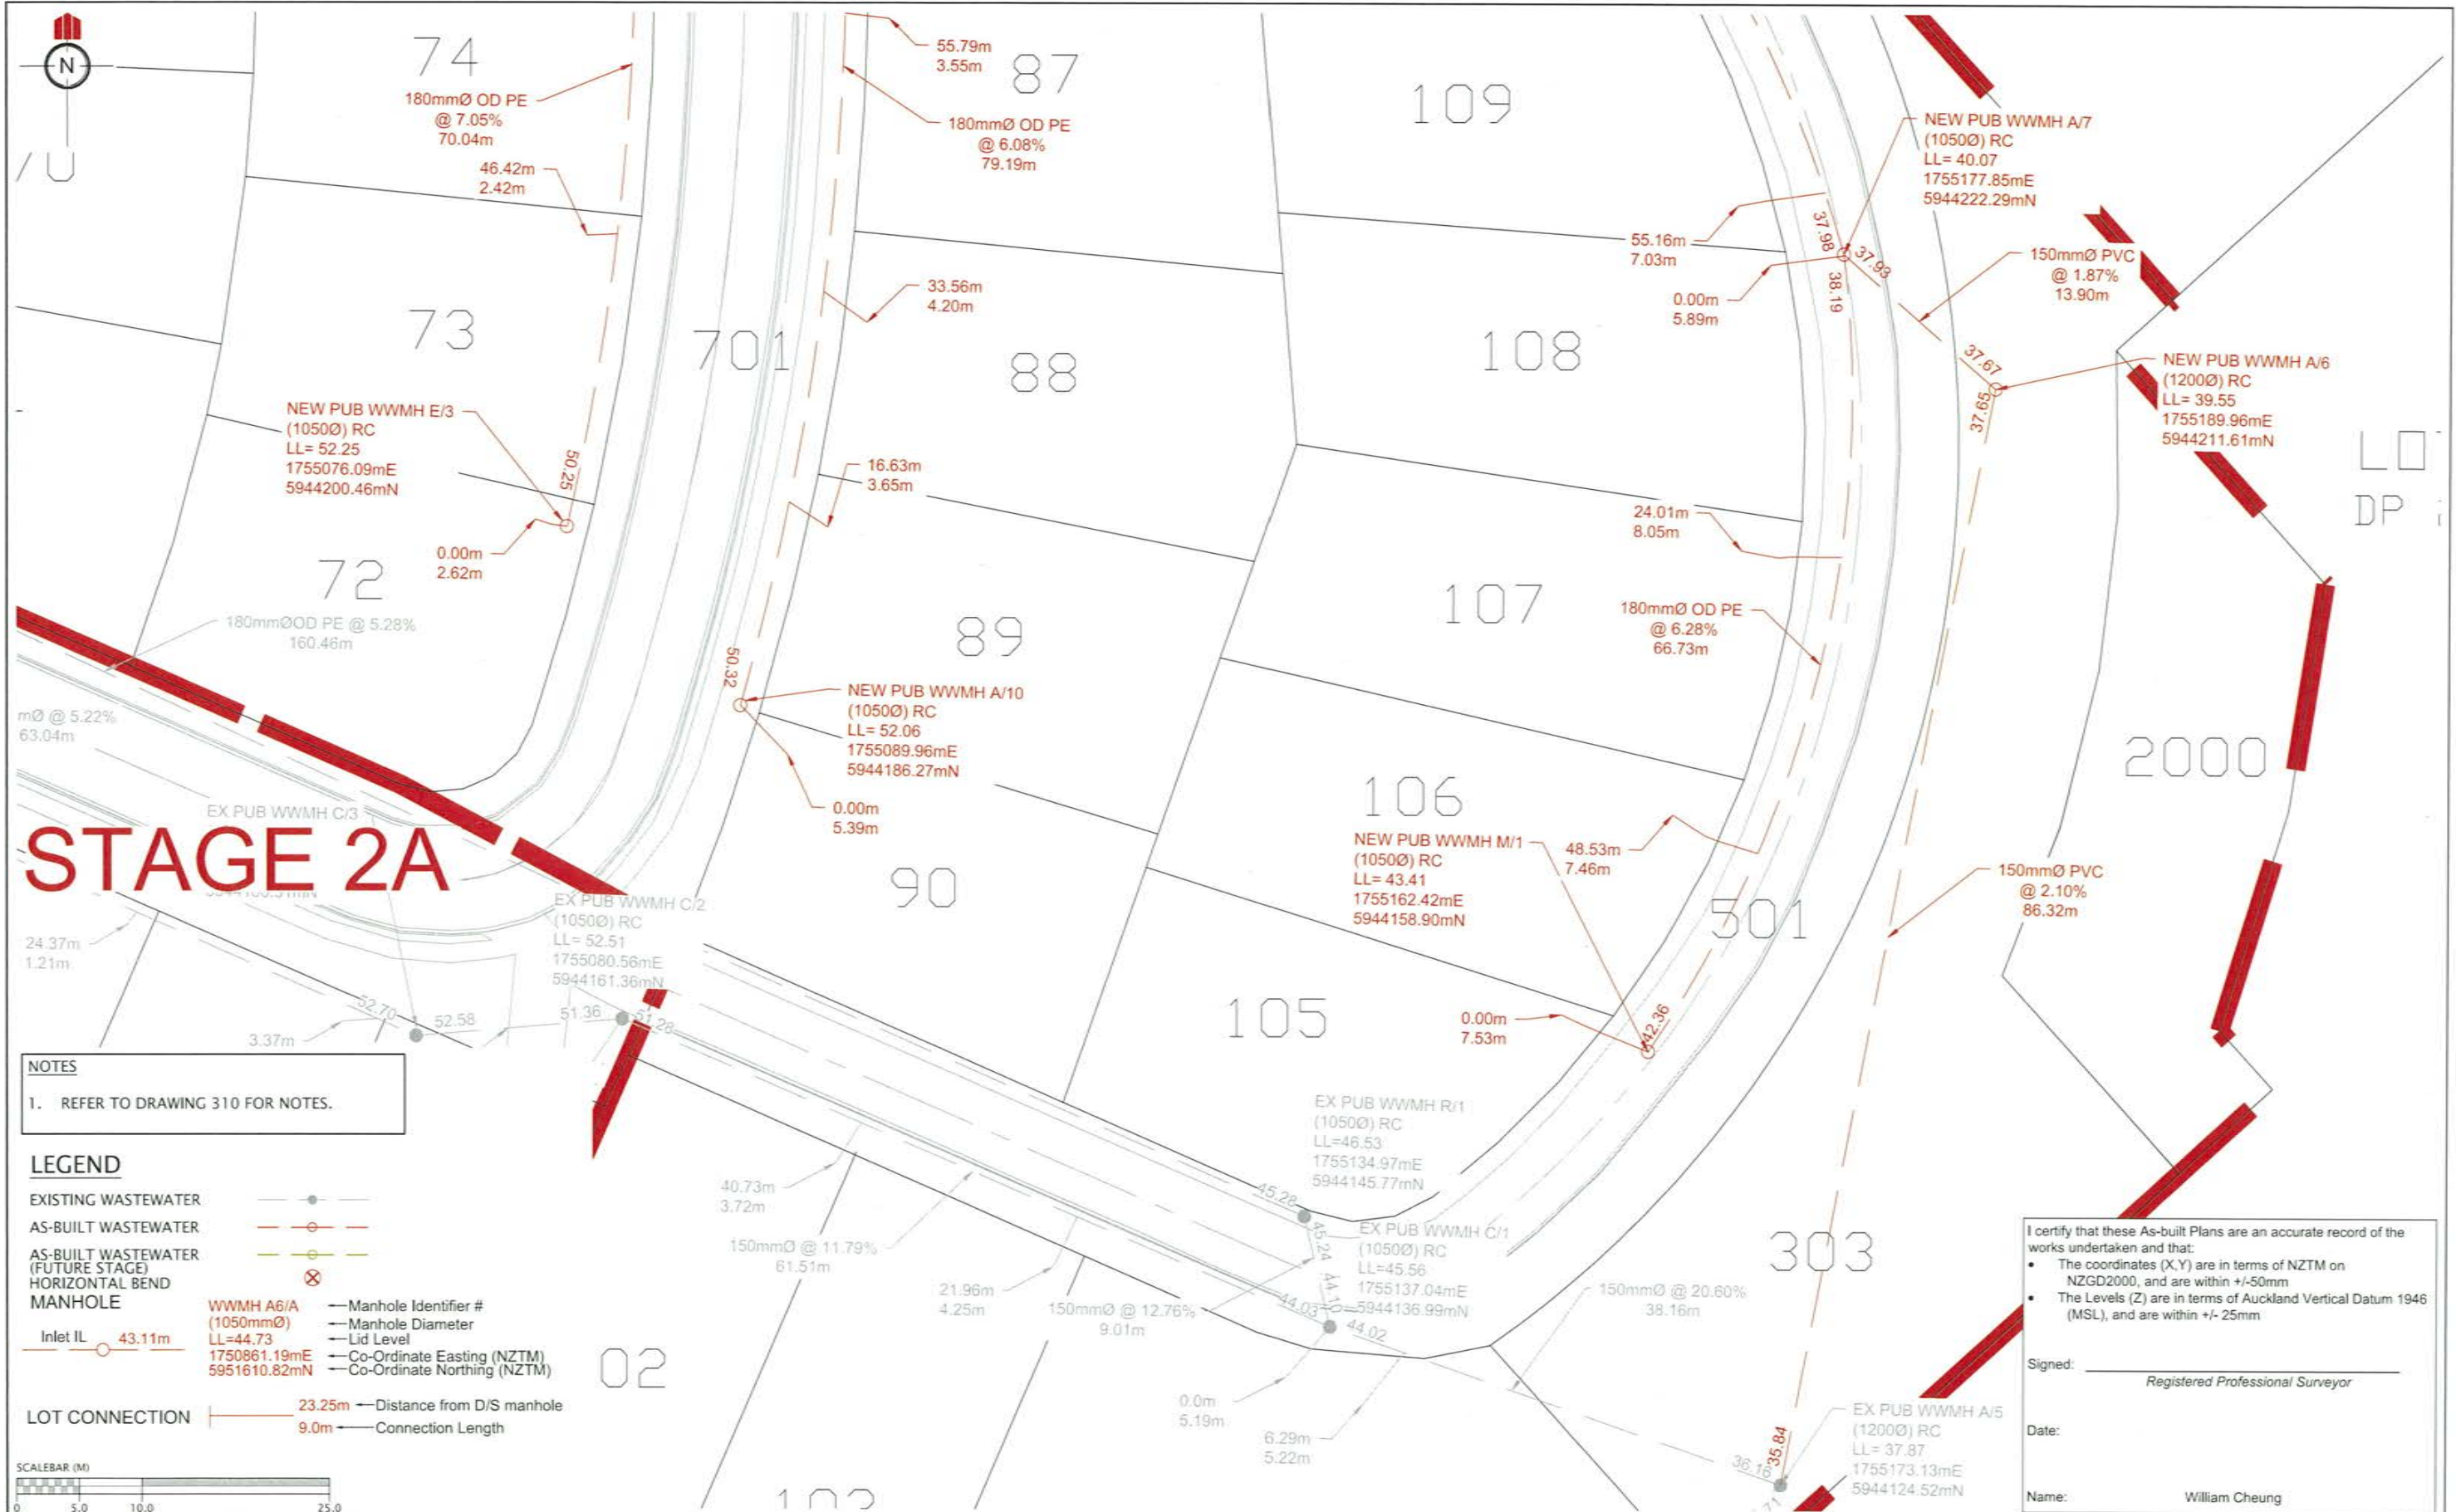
N

74

180mmØ OD PE
@ 7.05%
70.04m

55.79m
3.55m

87

180mmØ OD PE
@ 6.08%
79.19m

109

NEW PUB WWMH A/7
(1050Ø) RC
LL= 40.07
1755177.85mE
5944222.29mN

46.42m
2.42m

55.16m
7.03m

37.98
37.93
38.19

150mmØ PVC
@ 1.87%
13.90m

0.00m
5.89m

33.56m
4.20m

73

701

88

108

37.67
37.65

NEW PUB WWMH A/6
(1200Ø) RC
LL= 39.55
1755189.96mE
5944211.61mN

LO
DP

NEW PUB WWMH E/3
(1050Ø) RC
LL= 52.25
1755076.09mE
5944200.46mN

50.25

16.63m
3.65m

24.01m
8.05m

0.00m
2.62m

72

107

180mmØOD PE @ 5.28%
160.46m

89

180mmØ OD PE
@ 6.28%
66.73m

50.32

NEW PUB WWMH A/10
(1050Ø) RC
LL= 52.06
1755089.96mE
5944186.27mN

mØ @ 5.22%
63.04m

2000

0.00m
5.39m

EX PUB WWMH C/3

106

STAGE 2A

NEW PUB WWMH M/1
(1050Ø) RC
LL= 43.41
1755162.42mE
5944158.90mN

48.53m
7.46m

90

501

150mmØ PVC
@ 2.10%
86.32m

EX PUB WWMH C/2
(1050Ø) RC
LL= 52.51
1755080.56mE
5944161.36mN

24.37m
1.21m

52.70
52.58
51.36
51.28

3.37m

105

0.00m
7.53m

42.36

NOTES

1. REFER TO DRAWING 310 FOR NOTES.

EX PUB WWMH R/1
(1050Ø) RC
LL=46.53
1755134.97mE
5944145.77mN

LEGEND

EXISTING WASTEWATER
AS-BUILT WASTEWATER
AS-BUILT WASTEWATER (FUTURE STAGE)
HORIZONTAL BEND
MANHOLE

40.73m
3.72m

45.28

150mmØ @ 11.79%
61.51m

EX PUB WWMH C/1
(1050Ø) RC
LL=45.56
1755137.04mE
5944136.99mN

45.24
44.10
44.03
44.02

303

21.96m
4.25m

150mmØ @ 12.76%
9.01m

150mmØ @ 20.60%
38.16m

WWMH A6/A —Manhole Identifier #
(1050mmØ) —Manhole Diameter
LL=44.73 —Lid Level
1750861.19mE —Co-Ordinate Easting (NZTM)
5951610.82mN —Co-Ordinate Northing (NZTM)

Inlet IL 43.11m

02

LOT CONNECTION 23.25m —Distance from D/S manhole
9.0m —Connection Length

0.0m
5.19m

6.29m
5.22m

EX PUB WWMH A/5
(1200Ø) RC
LL= 37.87
1755173.13mE
5944124.52mN

36.16
35.84

SCALEBAR (M)
0 5.0 10.0 25.0

I certify that these As-built Plans are an accurate record of the works undertaken and that:
• The coordinates (X,Y) are in terms of NZTM on NZGD2000, and are within +/-50mm
• The Levels (Z) are in terms of Auckland Vertical Datum 1946 (MSL), and are within +/- 25mm

Signed:
Registered Professional Surveyor

Date:

Name: William Cheung